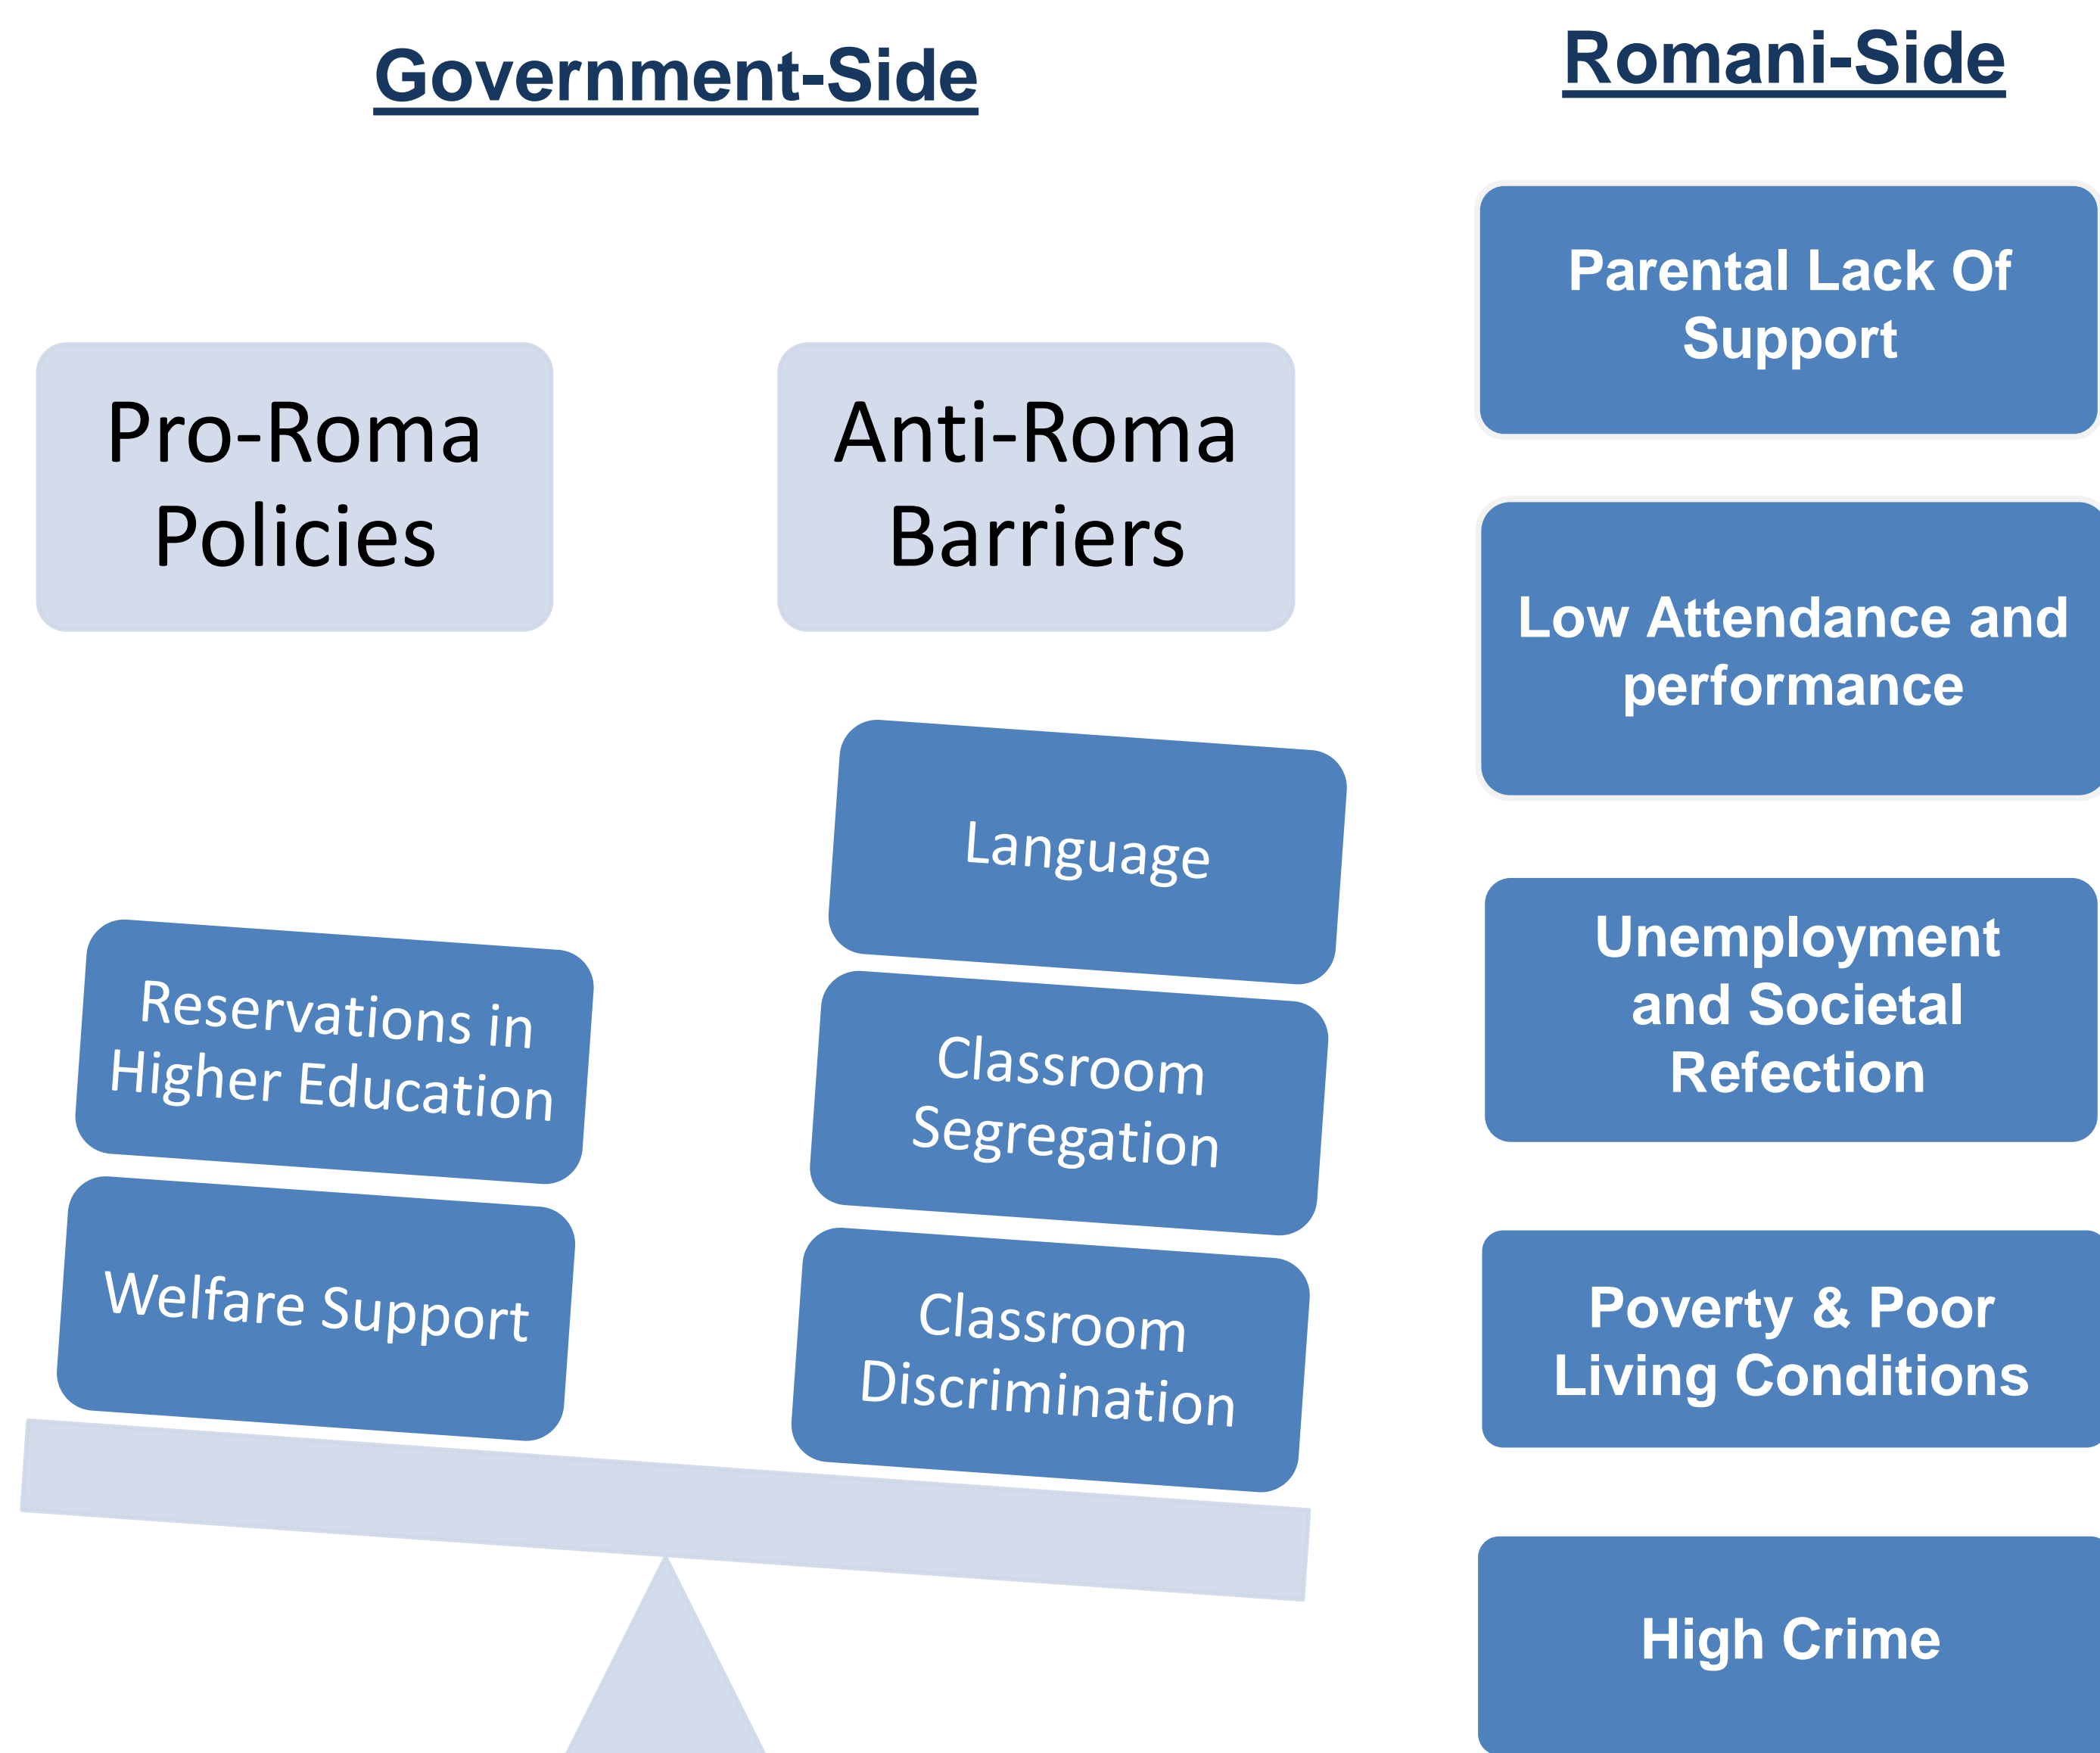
Government-Side

Romani-Side

Pro-Roma Policies

Anti-Roma Barriers

Reservations in Higher Education

Welfare Support

Language

Classroom Segregation

Classroom Discrimination

Parental Lack Of Support

Low Attendance and performance

Unemployment and Societal Refection

Poverty & Poor Living Conditions

High Crime